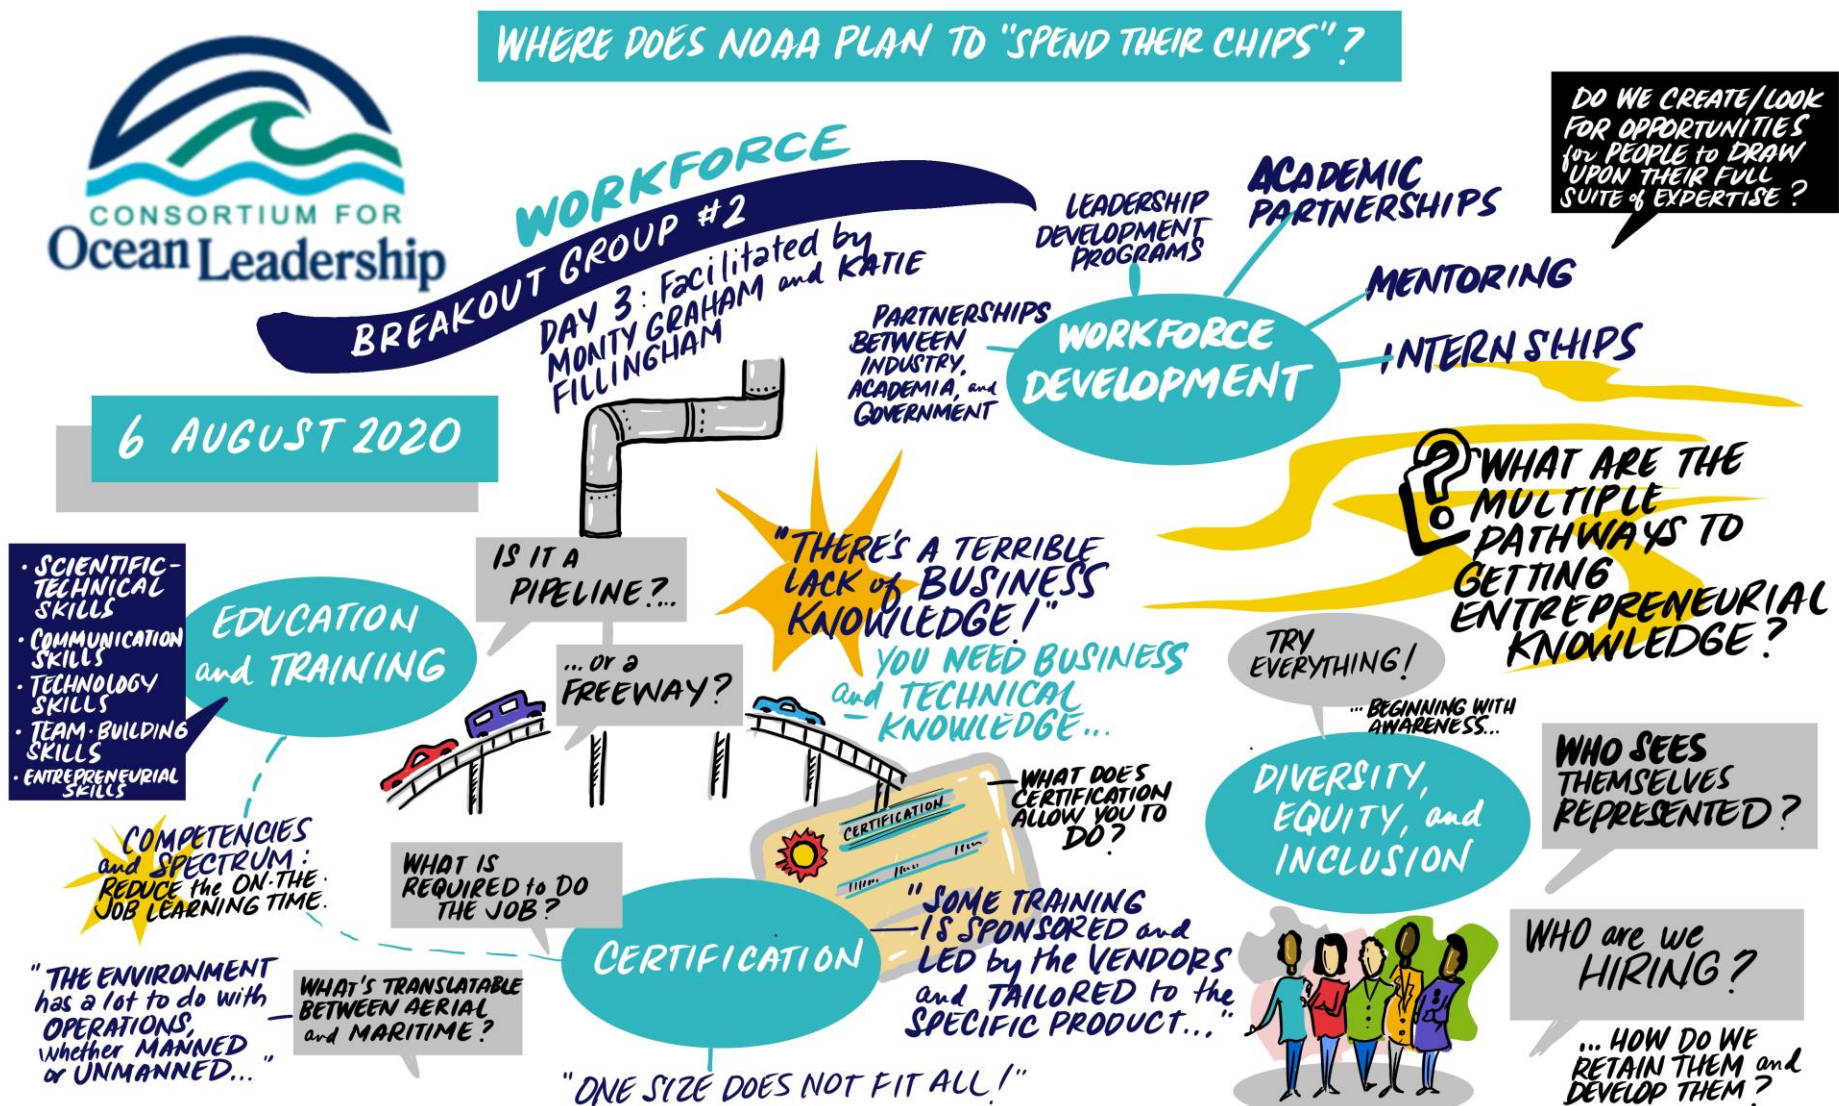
WHERE DOES NOAA PLAN TO "SPEND THEIR CHIPS"?

CONSORTIUM FOR Ocean Leadership

WORKFORCE BREAKOUT GROUP #2

DAY 3: Facilitated by MONTY GRAHAM and KATIE FILLINGHAM

6 AUGUST 2020

DO WE CREATE/LOOK FOR OPPORTUNITIES for PEOPLE to DRAW UPON THEIR FULL SUITE of EXPERTISE?

LEADERSHIP DEVELOPMENT PROGRAMS

ACADEMIC PARTNERSHIPS

MENTORING

INTERNSHIPS

PARTNERSHIPS BETWEEN INDUSTRY, ACADEMIA, and GOVERNMENT

WORKFORCE DEVELOPMENT

WHAT ARE THE MULTIPLE PATHWAYS TO GETTING ENTREPRENEURIAL KNOWLEDGE?

• SCIENTIFIC-TECHNICAL SKILLS
• COMMUNICATION SKILLS
• TECHNOLOGY SKILLS
• TEAM-BUILDING SKILLS
• ENTREPRENEURIAL SKILLS

EDUCATION and TRAINING

IS IT A PIPELINE?...

...or a FREEWAY?

"THERE'S A TERRIBLE LACK of BUSINESS KNOWLEDGE!"

YOU NEED BUSINESS and TECHNICAL KNOWLEDGE...

TRY EVERYTHING!

...BEGINNING WITH AWARENESS...

WHO SEES THEMSELVES REPRESENTED?

DIVERSITY, EQUITY, and INCLUSION

CERTIFICATION

WHAT DOES CERTIFICATION ALLOW YOU TO DO?

COMPETENCIES and SPECTRUM: REDUCE the ON-THE-JOB LEARNING TIME.

WHAT IS REQUIRED to DO THE JOB?

CERTIFICATION

"SOME TRAINING IS SPONSORED and LED by the VENDORS and TAILORED to the SPECIFIC PRODUCT..."

WHO are we HIRING?

"THE ENVIRONMENT has a lot to do with OPERATIONS, whether MANNED or UNMANNED..."

WHAT'S TRANSLATABLE BETWEEN AERIAL and MARITIME?

"ONE SIZE DOES NOT FIT ALL!"

...HOW DO WE RETAIN THEM and DEVELOP THEM?